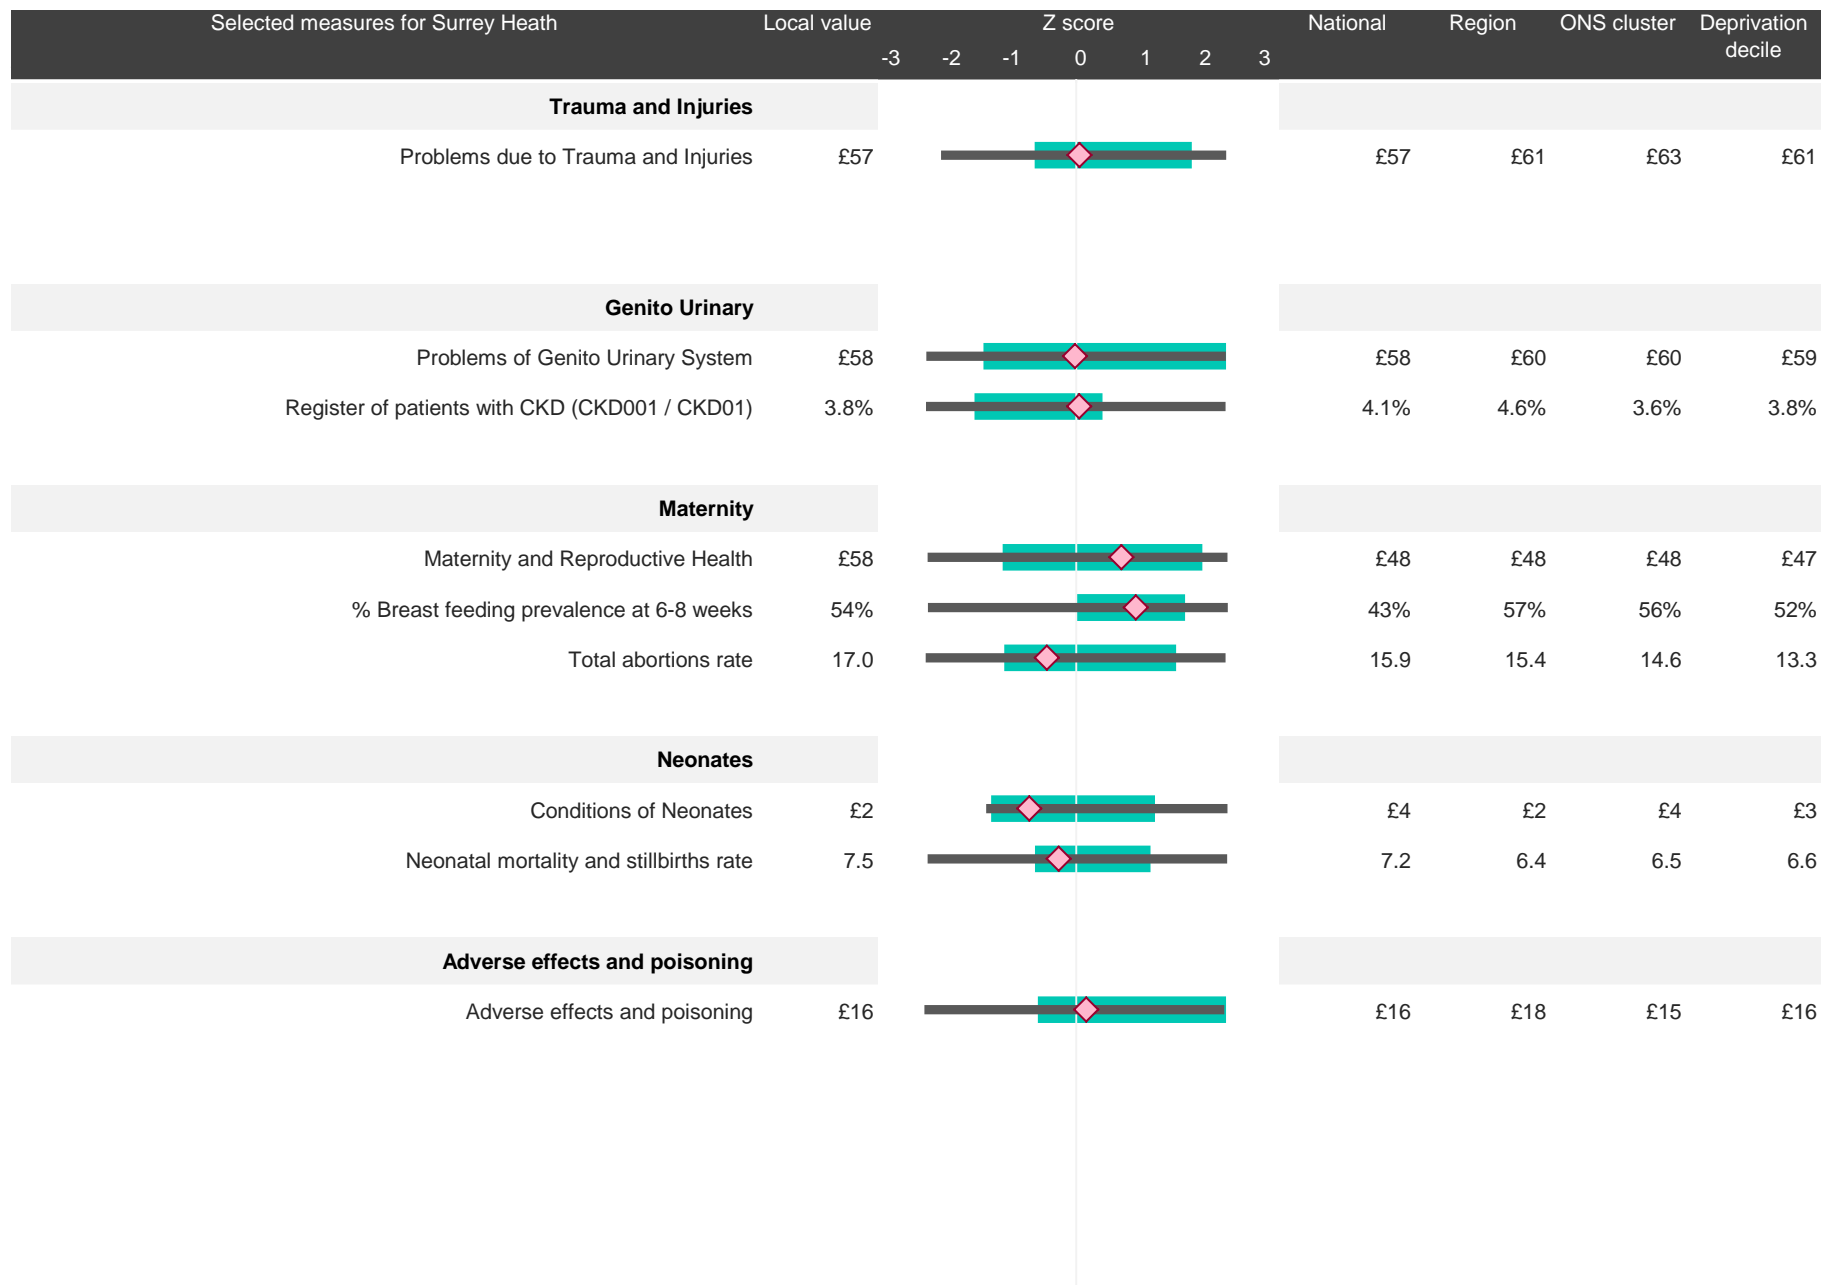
| Selected measures for Surrey Heath | Local value | Z score -3 -2 -1 0 1 2 3 | National | Region | ONS cluster | Deprivation decile |
|---|---|---|---|---|---|---|
| **Trauma and Injuries** | | | | | | |
| Problems due to Trauma and Injuries | £57 | | £57 | £61 | £63 | £61 |
| **Genito Urinary** | | | | | | |
| Problems of Genito Urinary System | £58 | | £58 | £60 | £60 | £59 |
| Register of patients with CKD (CKD001 / CKD01) | 3.8% | | 4.1% | 4.6% | 3.6% | 3.8% |
| **Maternity** | | | | | | |
| Maternity and Reproductive Health | £58 | | £48 | £48 | £48 | £47 |
| % Breast feeding prevalence at 6-8 weeks | 54% | | 43% | 57% | 56% | 52% |
| Total abortions rate | 17.0 | | 15.9 | 15.4 | 14.6 | 13.3 |
| **Neonates** | | | | | | |
| Conditions of Neonates | £2 | | £4 | £2 | £4 | £3 |
| Neonatal mortality and stillbirths rate | 7.5 | | 7.2 | 6.4 | 6.5 | 6.6 |
| **Adverse effects and poisoning** | | | | | | |
| Adverse effects and poisoning | £16 | | £16 | £18 | £15 | £16 |